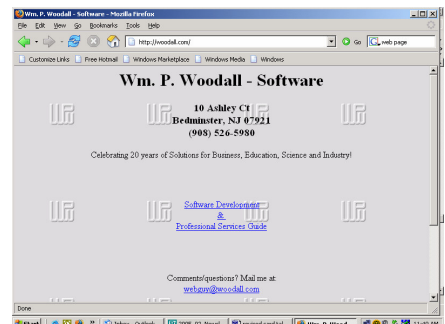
Wm. P. Woodall - Software - Mozilla Firefox

File Edit View Go Bookmarks Tools Help

http://woodall.com/

Go

web page

Customize Links Free Hotmail Windows Marketplace Windows Media Windows

Wm. P. Woodall - Software

10 Ashley Ct
Bedminster, NJ 07921
(908) 526-5980

Celebrating 20 years of Solutions for Business, Education, Science and Industry!

Software Development
&
Professional Services Guide

Comments/questions? Mail me at:
webguy@woodall.com

Done

Start

Inbox - Outlook

2005_02_Novel

Wm. P. Wood

11:40 AM